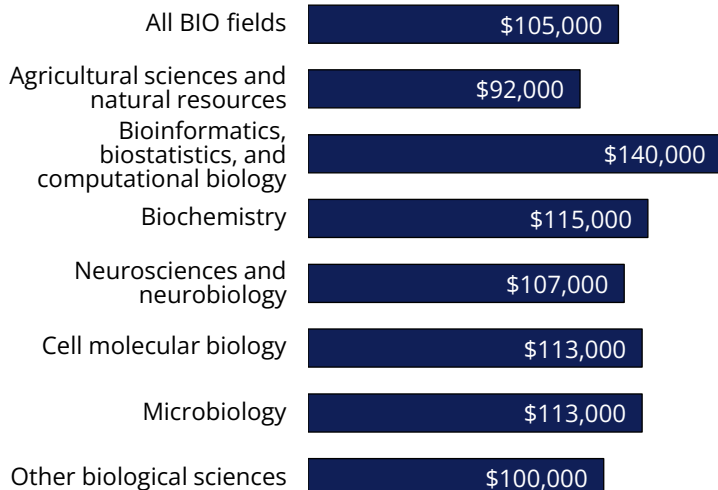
| | |
|---|---|
| All BIO fields | \$105,000 |
| Agricultural sciences and natural resources | \$92,000 |
| Bioinformatics, biostatistics, and computational biology | \$140,000 |
| Biochemistry | \$115,000 |
| Neurosciences and neurobiology | \$107,000 |
| Cell molecular biology | \$113,000 |
| Microbiology | \$113,000 |
| Other biological sciences | \$100,000 |